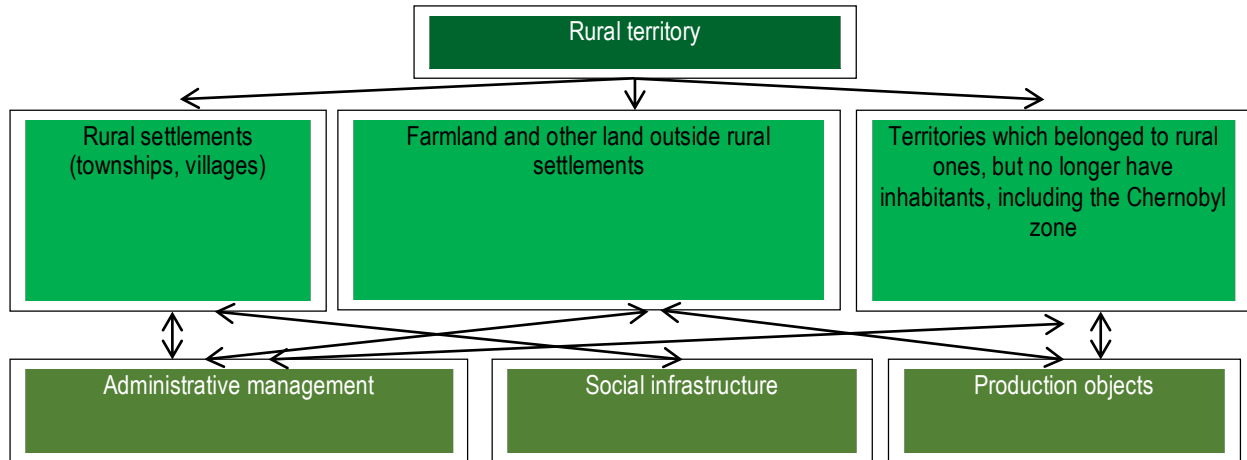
Rural territory

Rural settlements (townships, villages)

Farmland and other land outside rural settlements

Territories which belonged to rural ones, but no longer have inhabitants, including the Chernobyl zone

Administrative management

Social infrastructure

Production objects